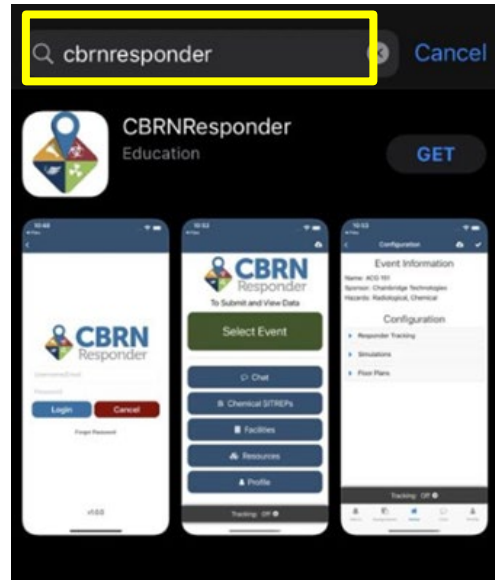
cbrnresponder

Cancel

CBRNResponder

Education

GET

10:40

CBRN
Responder

Username/Email

Password

Login

Cancel

Forgot Password

v1.0.0

10:53

CBRN
Responder

To Submit and View Data

Select Event

Chat

Chemical SITREPs

Facilities

Resources

Profile

Tracking: Off

10:53

Configuration

Event Information

Name: ACG 101
Sponsor: Chainbridge Technologies
Hazards: Radiological, Chemical

Configuration

Responder Tracking

Simulations

Floor Plans

Tracking: Off